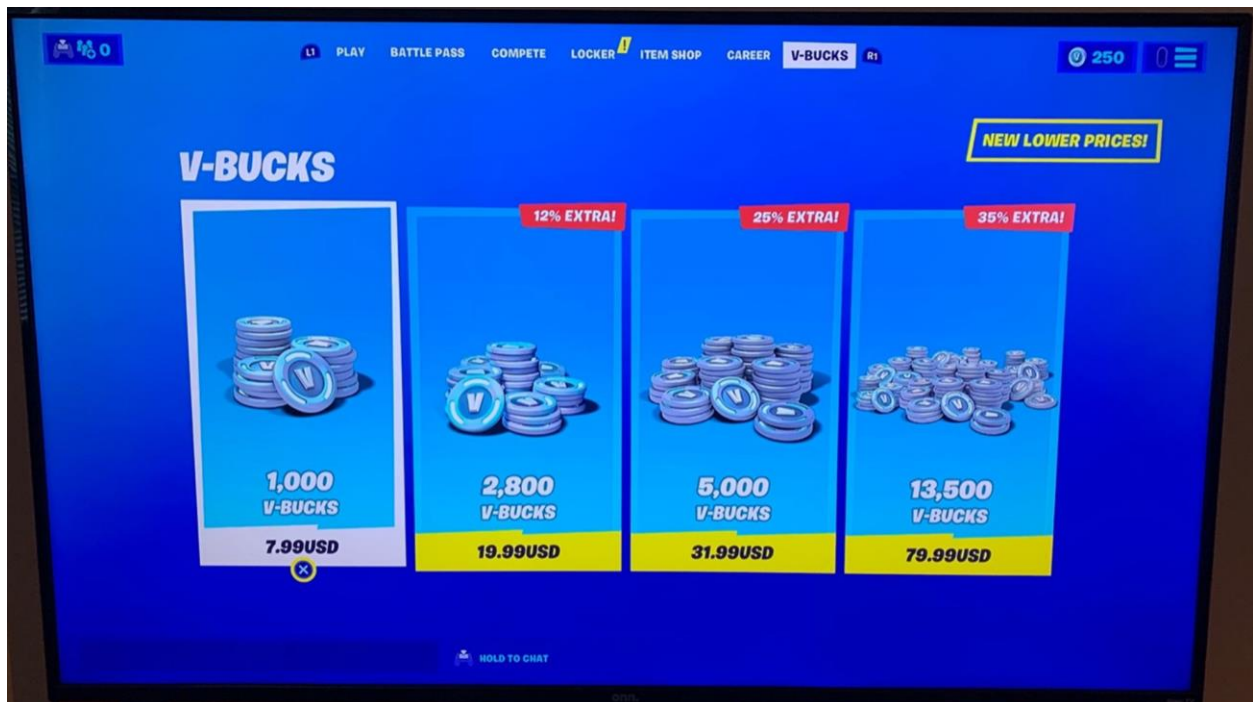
0

L1 PLAY BATTLE PASS COMPETE LOCKER ! ITEM SHOP CAREER V-BUCKS R1

250

NEW LOWER PRICES!

V-BUCKS

12% EXTRA!

25% EXTRA!

35% EXTRA!

1,000
V-BUCKS
7.99USD

2,800
V-BUCKS
19.99USD

5,000
V-BUCKS
31.99USD

13,500
V-BUCKS
79.99USD

HOLD TO CHAT